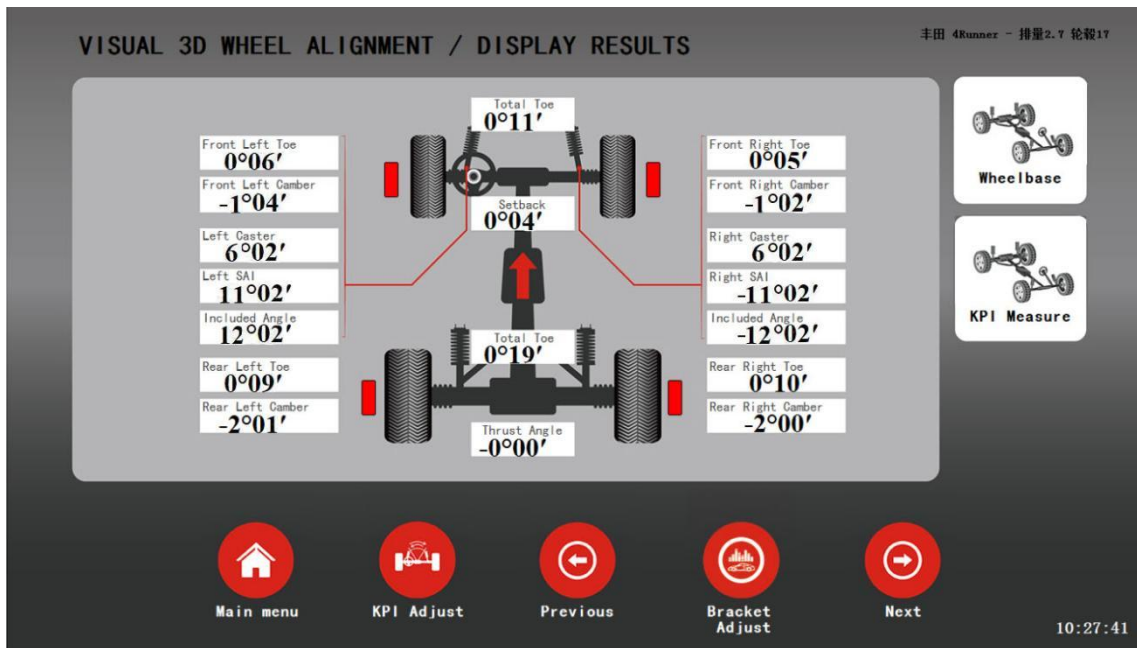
VISUAL 3D WHEEL ALIGNMENT / DISPLAY RESULTS

丰田 4Runner - 排量2.7 轮毂17

Total Toe
0°11′

Front Left Toe
0°06′

Front Left Camber
-1°04′

Setback
0°04′

Left Caster
6°02′

Left SAI
11°02′

Included Angle
12°02′

Front Right Toe
0°05′

Front Right Camber
-1°02′

Right Caster
6°02′

Right SAI
-11°02′

Included Angle
-12°02′

Total Toe
0°19′

Rear Left Toe
0°09′

Rear Left Camber
-2°01′

Rear Right Toe
0°10′

Rear Right Camber
-2°00′

Thrust Angle
-0°00′

Wheelbase

KPI Measure

Main menu

KPI Adjust

Previous

Bracket Adjust

Next

10:27:41